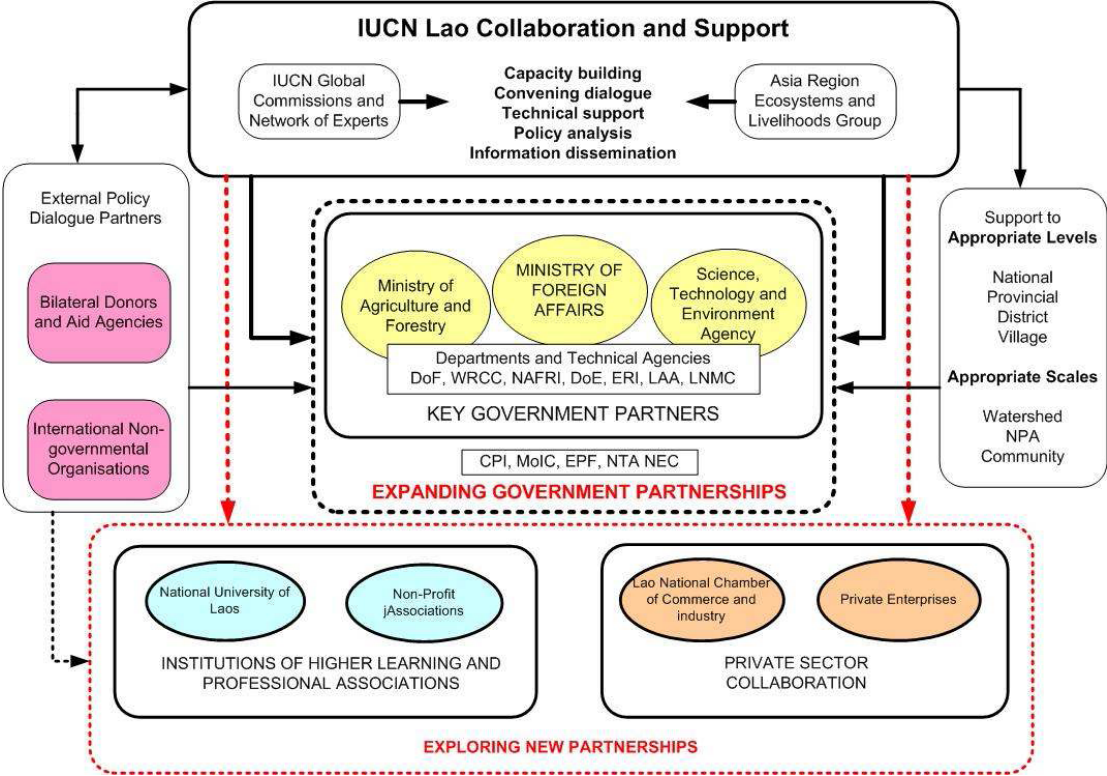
IUCN Lao Collaboration and Support

IUCN Global Commissions and Network of Experts

Capacity building
Convening dialogue
Technical support
Policy analysis
Information dissemination

Asia Region Ecosystems and Livelihoods Group

External Policy Dialogue Partners

Bilateral Donors and Aid Agencies

International Non-governmental Organisations

Ministry of Agriculture and Forestry

MINISTRY OF FOREIGN AFFAIRS

Science, Technology and Environment Agency

Departments and Technical Agencies
DoF, WRCC, NAFRI, DoE, ERI, LAA, LNMC

KEY GOVERNMENT PARTNERS

CPI, MoIC, EPF, NTA NEC

EXPANDING GOVERNMENT PARTNERSHIPS

Support to Appropriate Levels

National
Provincial
District
Village

Appropriate Scales

Watershed
NPA
Community

National University of Laos

Non-Profit jAssociations

INSTITUTIONS OF HIGHER LEARNING AND PROFESSIONAL ASSOCIATIONS

Lao National Chamber of Commerce and industry

Private Enterprises

PRIVATE SECTOR COLLABORATION

EXPLORING NEW PARTNERSHIPS